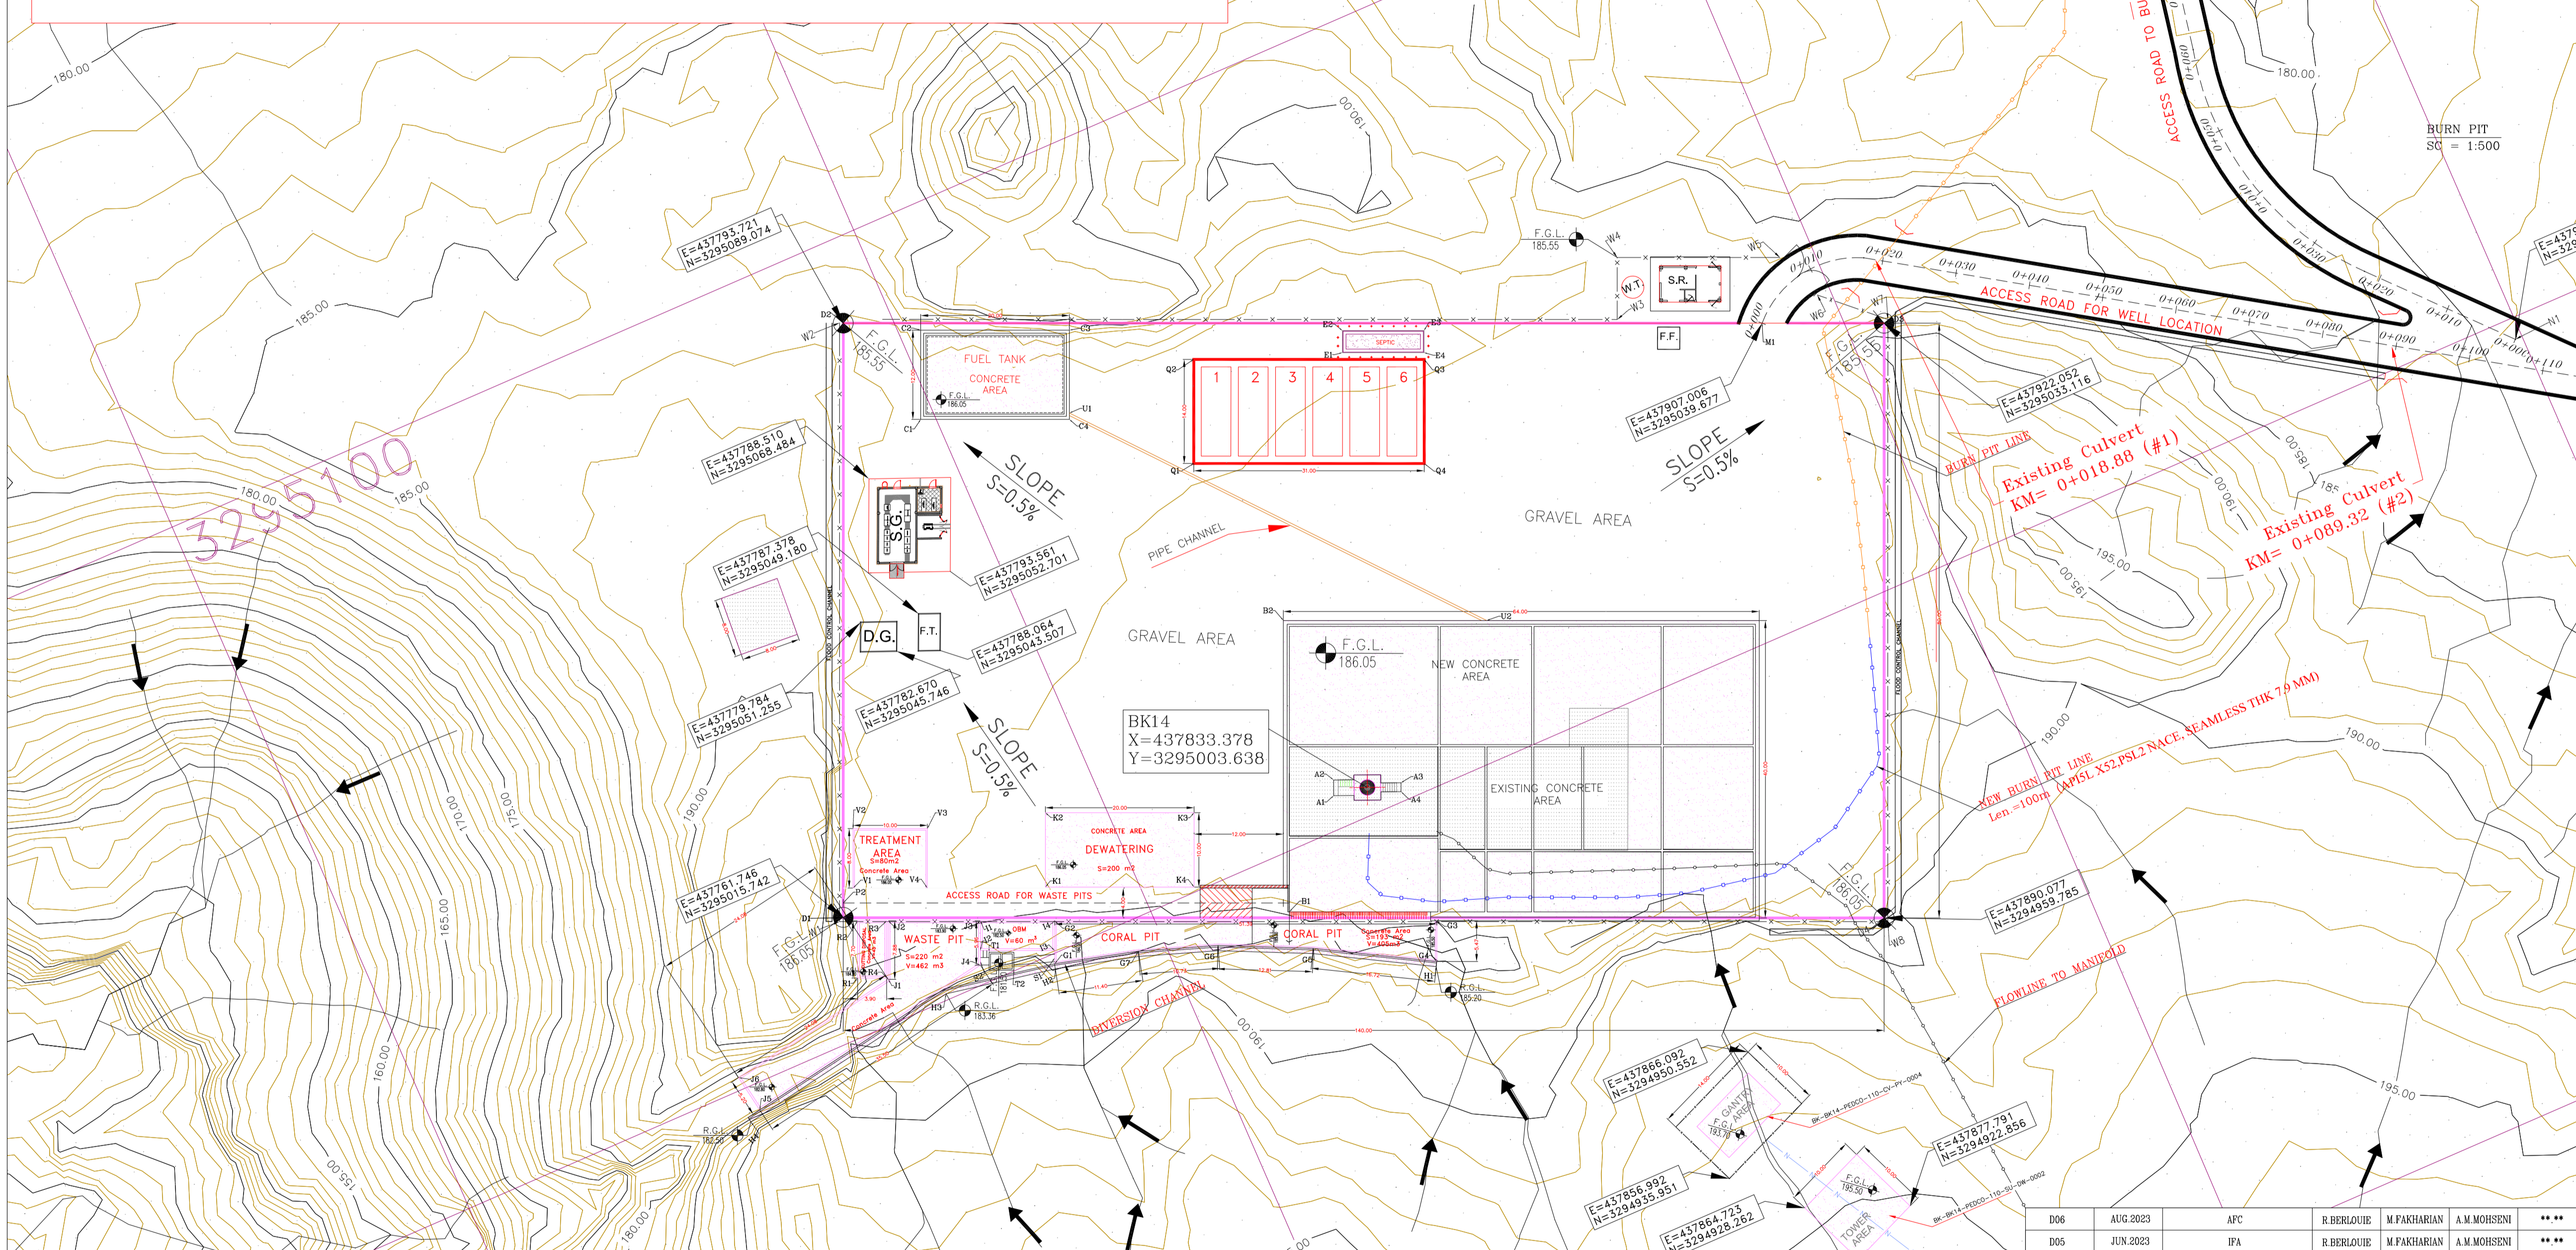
180.00
190.00
180.00
ACCESS ROAD TO BU
BURN PIT
SC = 1:500
E=437793.721
N=3295089.074
F.G.L.
185.55
W4
W5
W.T.
S.R.
W3
ACCESS ROAD FOR WELL LOCATION
0+010
0+020
0+030
0+040
0+050
0+060
0+070
0+080
0+090
0+100
0+110
E=4379
N=329
185.00
D2
W2
C2
C3
F.G.L.
185.55
FUEL TANK
CONCRETE AREA
F.G.L.
186.05
U1
C1
C4
E2
E3
SEPTIC
E1
E4
Q2
Q3
1
2
3
4
5
6
Q1
Q4
F.F.
M1
W6
W7
F.G.L.
185.55
E=437907.006
N=3295039.677
E=437922.052
N=3295033.116
SLOPE
S=0.5%
BURN PIT LINE
Existing Culvert
KM= 0+018.88 (#1)
Existing Culvert
KM= 0+089.32 (#2)
E=437788.510
N=3295068.484
3295100
180.00
185.00
SLOPE
S=0.5%
PIPE CHANNEL
GRAVEL AREA
195.00
195.00
E=437787.378
N=3295049.180
E=437793.561
N=3295052.701
D.G.
F.T.
E=437788.064
N=3295043.507
GRAVEL AREA
B2
U2
F.G.L.
186.05
NEW CONCRETE AREA
E=437779.784
N=3295051.255
E=437782.670
N=3295045.746
SLOPE
S=0.5%
BK14
X=437833.378
Y=3295003.638
A2
A3
A1
A4
EXISTING CONCRETE AREA
190.00
NEW BURN PIT LINE
Len.=100m (API5L X52,PSL2 NACE, SEAMLESS THIK 7.9 MM)
190.00
V2
V3
TREATMENT AREA
S=80m2
Concrete Area
V1
V4
P2
K2
K3
CONCRETE AREA
DEWATERING
S=200 m2
K1
K4
ACCESS ROAD FOR WASTE PITS
B1
E=437761.746
N=3295015.742
D1
F.G.L.
186.05
WASTE PIT
S=220 m2
V=462 m3
OBM
V=60 m3
CORAL PIT
CORAL PIT
Concrete Area
S=193 m2
V=405m3
G3
F.G.L.
186.05
W8
E=437890.077
N=3294959.785
R.G.L.
183.36
R.G.L.
185.20
DIVERSION CHANNEL
FLOWLINE TO MANIFOLD
190.00
170.00
175.00
165.00
160.00
155.00
180.00
R.G.L.
182.50
E=437866.092
N=3294950.552
GANTRY AREA
193.70
BK-BK14-PEDCO-110-CV-PY-0004
E=437877.791
N=3294922.856
E=437856.992
N=3294935.951
E=437864.723
N=3294928.262
F.G.L.
185.50
TOWER AREA
BK-BK14-PEDCO-110-SU-DW-0002
195.00
| D06 | AUG.2023 | AFC | R.BERLOUIE | M.FAKHARIAN | A.M.MOHSENI | ** ** |
| D05 | JUN.2023 | IFA | R.BERLOUIE | M.FAKHARIAN | A.M.MOHSENI | ** ** |